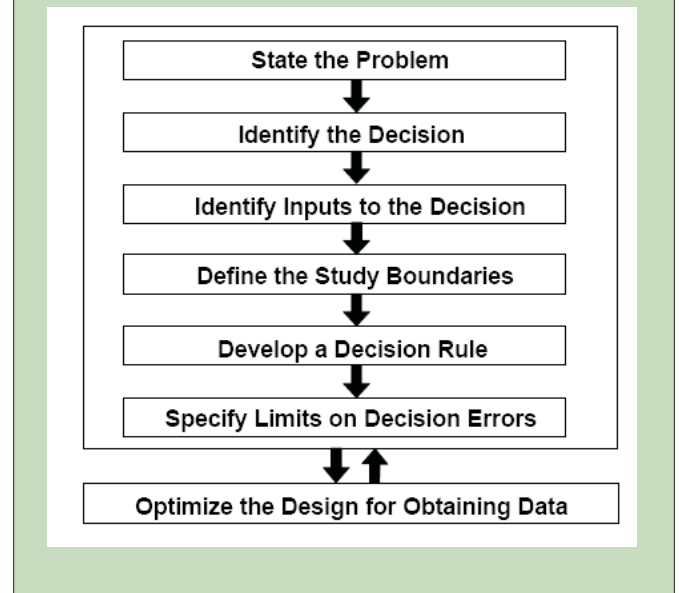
State the Problem

Identify the Decision

Identify Inputs to the Decision

Define the Study Boundaries

Develop a Decision Rule

Specify Limits on Decision Errors

Optimize the Design for Obtaining Data